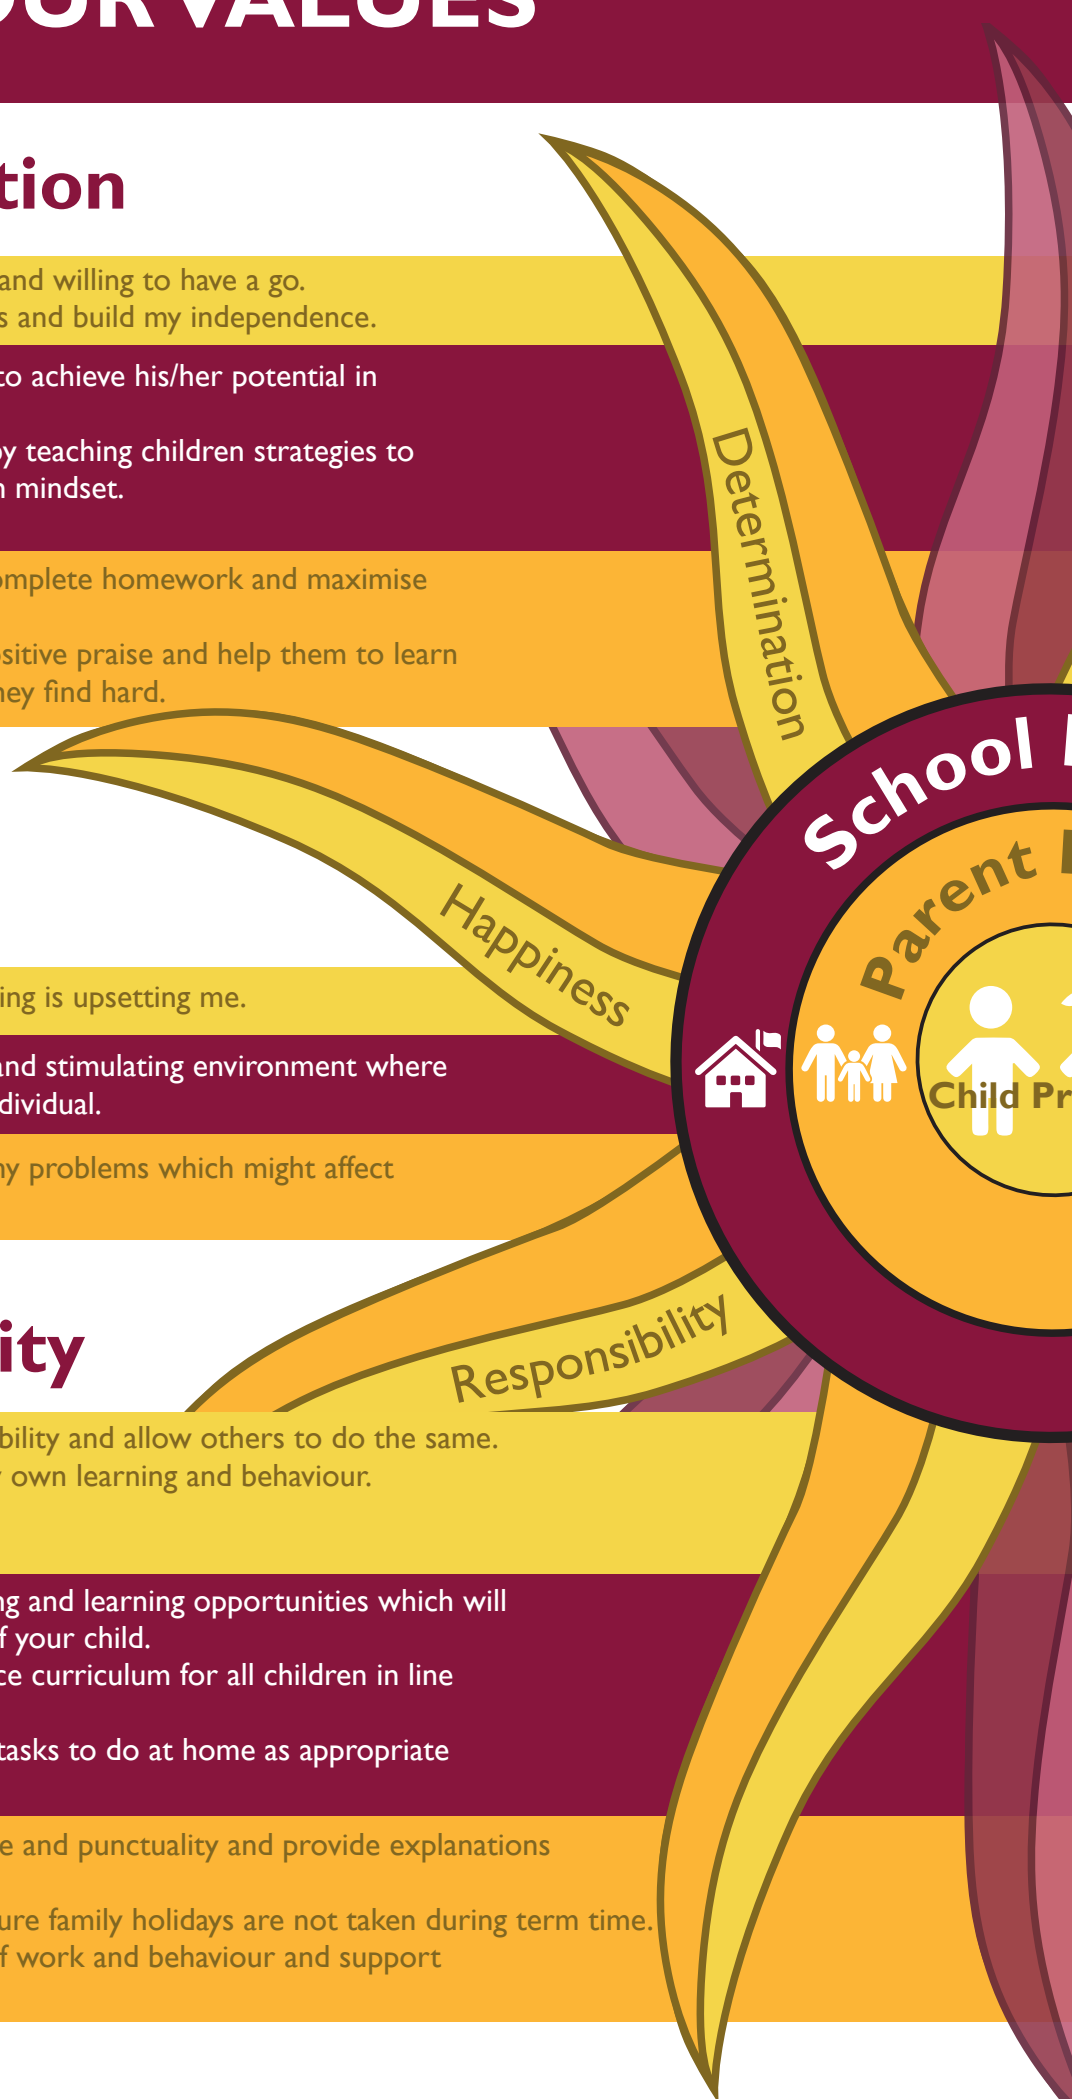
OUR VALUES

tion

and willing to have a go.
s and build my independence.

to achieve his/her potential in

by teaching children strategies to
n mindset.

omplete homework and maximise

sitive praise and help them to learn
hey find hard.

ing is upsetting me.

and stimulating environment where
dividual.

ny problems which might affect

ity

bility and allow others to do the same.
own learning and behaviour.

ng and learning opportunities which will
f your child.
ce curriculum for all children in line

tasks to do at home as appropriate

e and punctuality and provide explanations

ure family holidays are not taken during term time.
f work and behaviour and support

Determination

Happiness

Responsibility

School

Parent

Child Pr